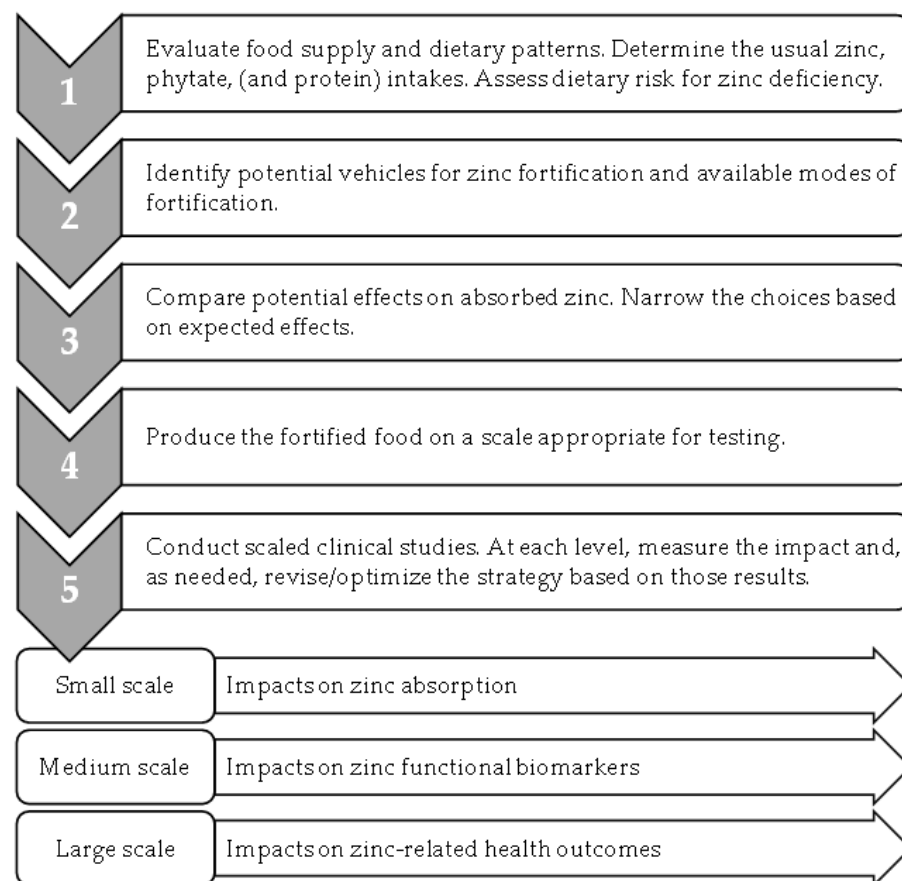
1

Evaluate food supply and dietary patterns. Determine the usual zinc, phytate, (and protein) intakes. Assess dietary risk for zinc deficiency.

2

Identify potential vehicles for zinc fortification and available modes of fortification.

3

Compare potential effects on absorbed zinc. Narrow the choices based on expected effects.

4

Produce the fortified food on a scale appropriate for testing.

5

Conduct scaled clinical studies. At each level, measure the impact and, as needed, revise/optimize the strategy based on those results.

Small scale

Impacts on zinc absorption

Medium scale

Impacts on zinc functional biomarkers

Large scale

Impacts on zinc-related health outcomes